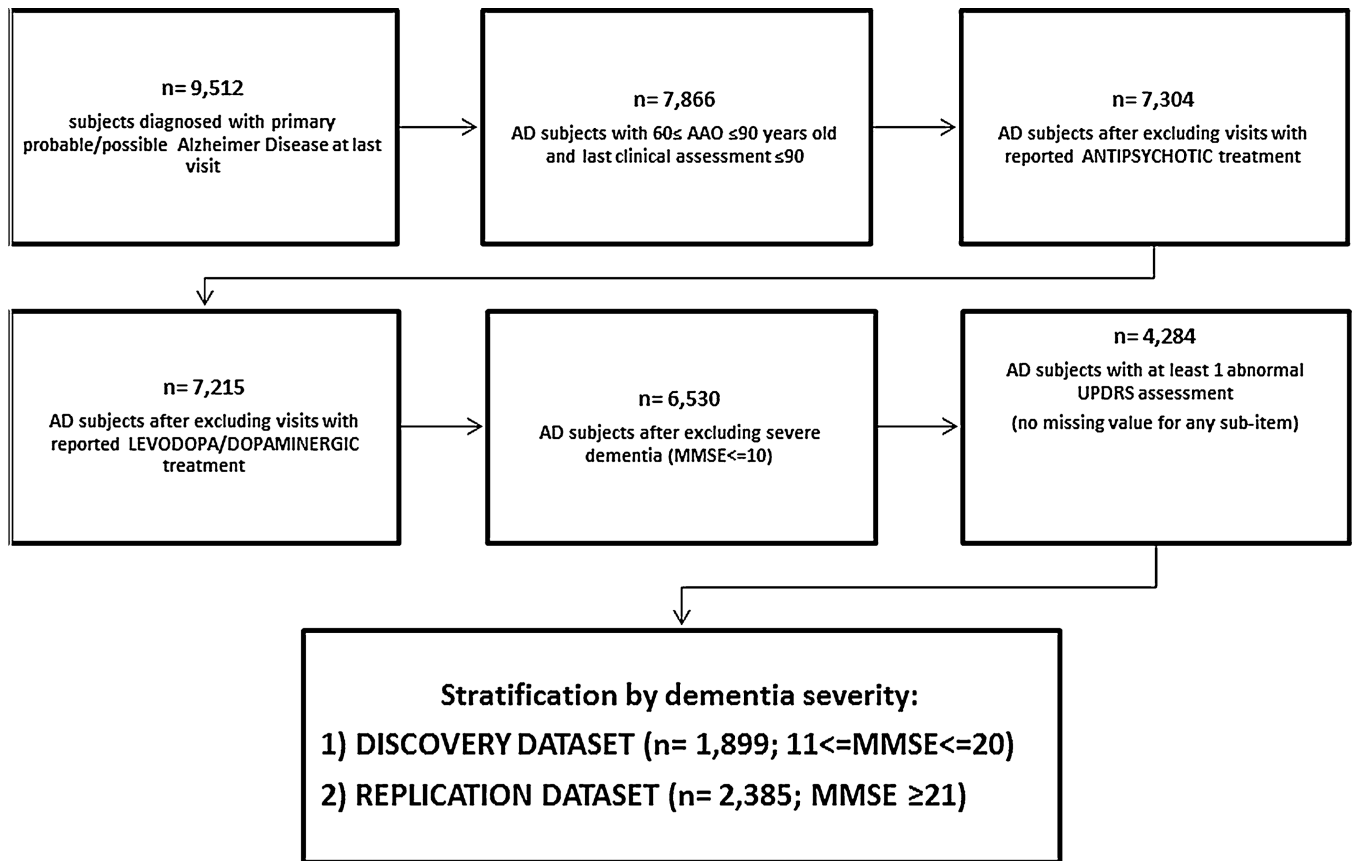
n= 9,512
subjects diagnosed with primary probable/possible Alzheimer Disease at last visit

n= 7,866
AD subjects with 60≤ AAO ≤90 years old and last clinical assessment ≤90

n= 7,304
AD subjects after excluding visits with reported ANTIPSYCHOTIC treatment

n= 7,215
AD subjects after excluding visits with reported LEVODOPA/DOPAMINERGIC treatment

n= 6,530
AD subjects after excluding severe dementia (MMSE<=10)

n= 4,284
AD subjects with at least 1 abnormal UPDRS assessment
(no missing value for any sub-item)

Stratification by dementia severity:
1) DISCOVERY DATASET (n= 1,899; 11<=MMSE<=20)
2) REPLICATION DATASET (n= 2,385; MMSE ≥21)